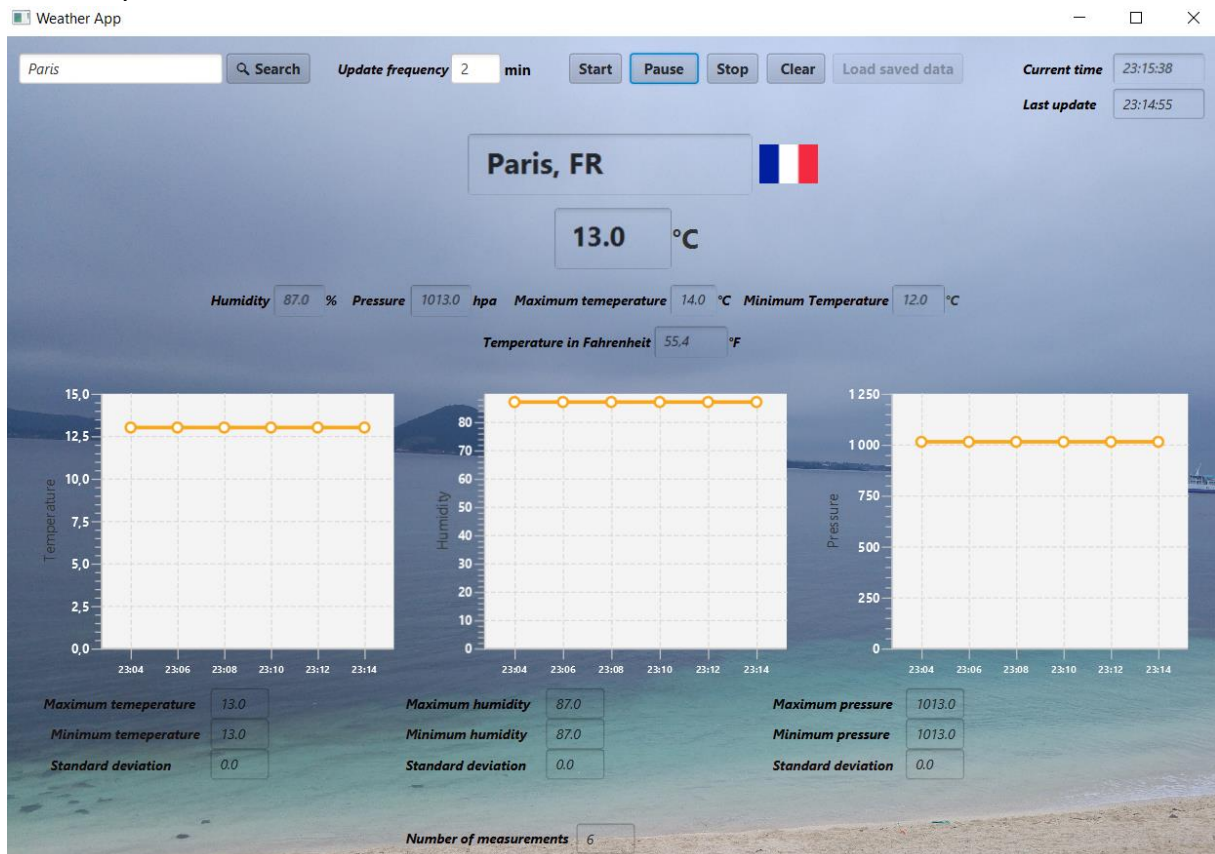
Weather App

Paris | Search | Update frequency 2 min | Start | Pause | Stop | Clear | Load saved data

Current time 23:15:38
Last update 23:14:55

Paris, FR

13.0 °C

Humidity 87.0 % Pressure 1013.0 hpa Maximum temeperature 14.0 °C Minimum Temperature 12.0 °C

Temperature in Fahrenheit 55.4 °F

15,0
12,5
10,0
7,5
5,0
2,5
0,0
Temperature
23:04 23:06 23:08 23:10 23:12 23:14

80
70
60
50
40
30
20
10
0
Humidity
23:04 23:06 23:08 23:10 23:12 23:14

1 250
1 000
750
500
250
0
Pressure
23:04 23:06 23:08 23:10 23:12 23:14

Maximum temeperature 13.0
Minimum temeperature 13.0
Standard deviation 0.0

Maximum humidity 87.0
Minimum humidity 87.0
Standard deviation 0.0

Maximum pressure 1013.0
Minimum pressure 1013.0
Standard deviation 0.0

Number of measurements 6